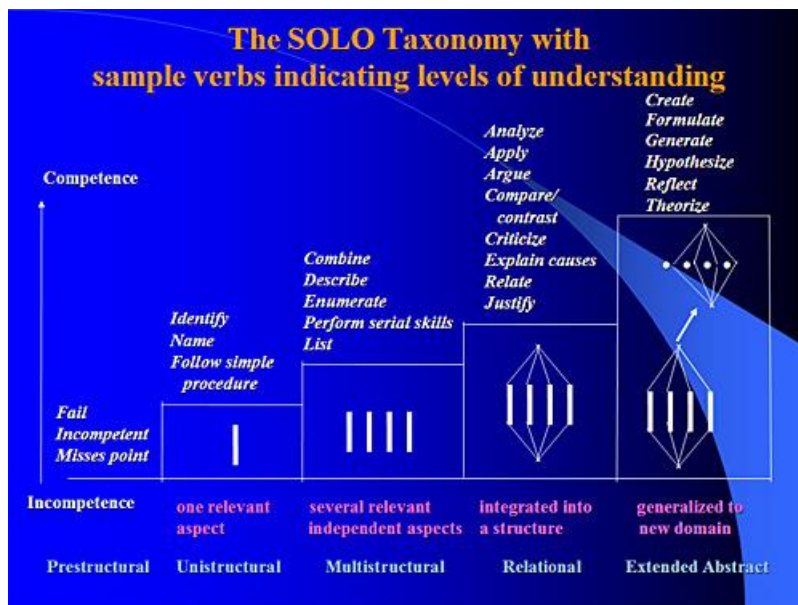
The SOLO Taxonomy with
sample verbs indicating levels of understanding

Competence

Fail
Incompetent
Misses point

Identify
Name
Follow simple procedure

Combine
Describe
Enumerate
Perform serial skills
List

Analyze
Apply
Argue
Compare/ contrast
Criticize
Explain causes
Relate
Justify

Create
Formulate
Generate
Hypothesize
Reflect
Theorize

Incompetence

one relevant aspect

several relevant independent aspects

integrated into a structure

generalized to new domain

Prestructural

Unistructural

Multistructural

Relational

Extended Abstract